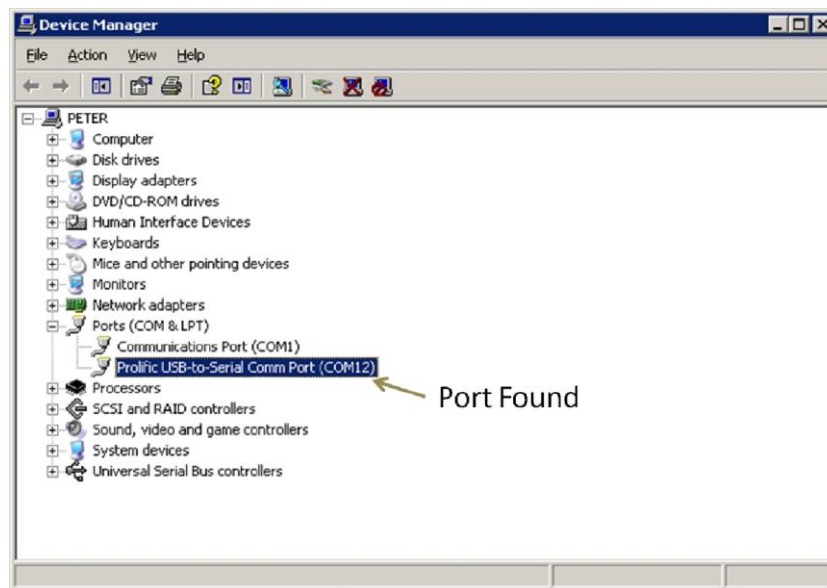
Device Manager

File Action View Help

PETER
Computer
Disk drives
Display adapters
DVD/CD-ROM drives
Human Interface Devices
Keyboards
Mice and other pointing devices
Monitors
Network adapters
Ports (COM & LPT)
Communications Port (COM1)
Prolific USB-to-Serial Comm Port (COM12)
Processors
SCSI and RAID controllers
Sound, video and game controllers
System devices
Universal Serial Bus controllers

Port Found